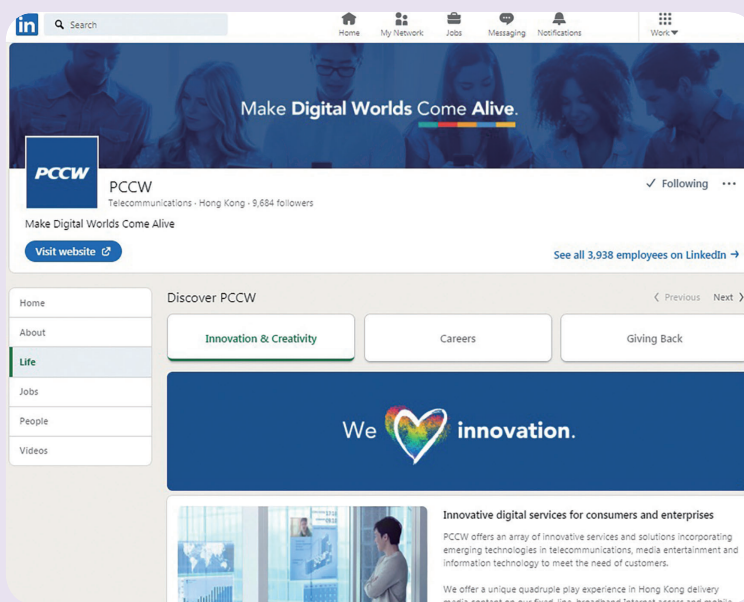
in Search

Home My Network Jobs Messaging Notifications Work

Make Digital Worlds Come Alive.

PCCW

PCCW
Telecommunications · Hong Kong · 9,684 followers

✓ Following ···

Make Digital Worlds Come Alive

Visit website

See all 3,938 employees on LinkedIn →

Home
About
Life
Jobs
People
Videos

Discover PCCW

‹ Previous Next ›

Innovation & Creativity
Careers
Giving Back

We innovation.

Innovative digital services for consumers and enterprises

PCCW offers an array of innovative services and solutions incorporating emerging technologies in telecommunications, media entertainment and information technology to meet the need of customers.

We offer a unique quadruple play experience in Hong Kong delivery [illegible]